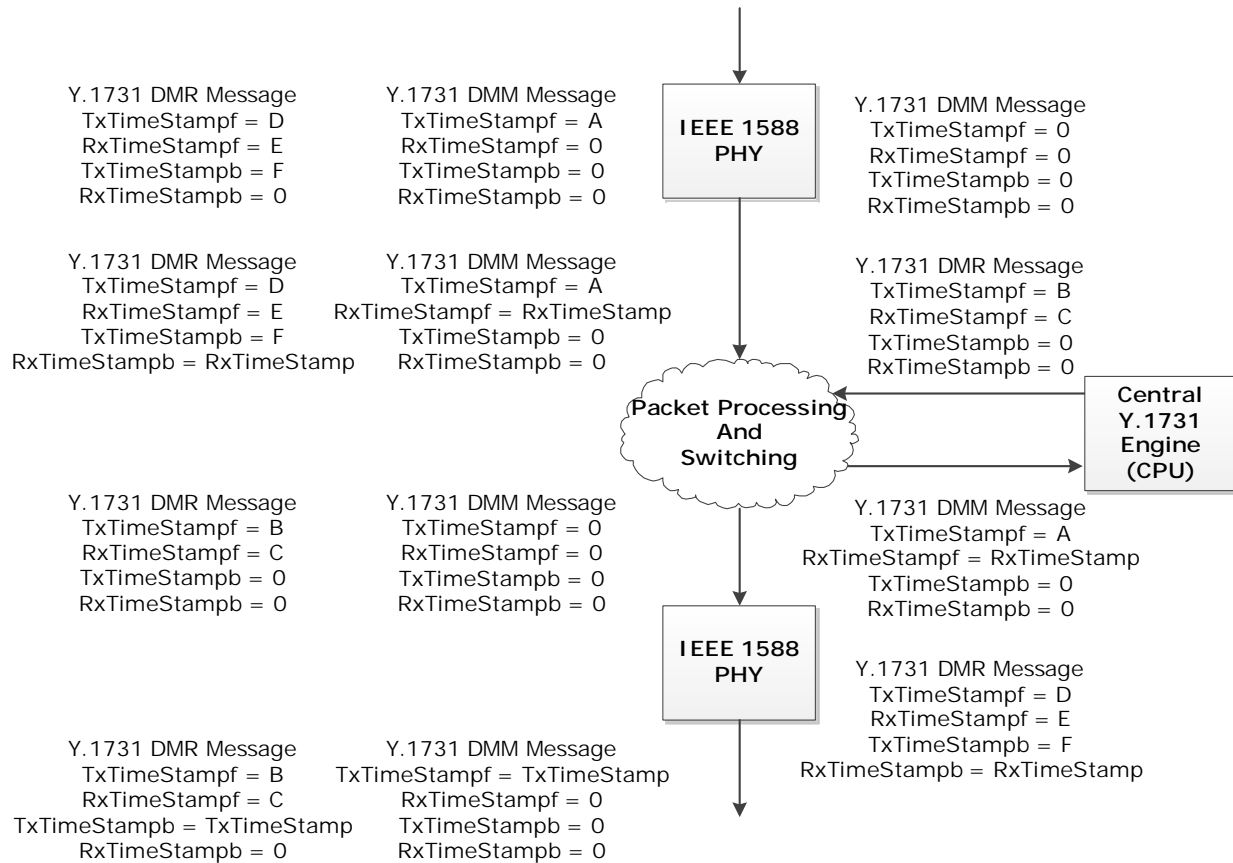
Y.1731 DMR Message
TxTimeStampf = D
RxTimeStampf = E
TxTimeStampb = F
RxTimeStampb = 0

Y.1731 DMM Message
TxTimeStampf = A
RxTimeStampf = 0
TxTimeStampb = 0
RxTimeStampb = 0

IEEE 1588 PHY

Y.1731 DMM Message
TxTimeStampf = 0
RxTimeStampf = 0
TxTimeStampb = 0
RxTimeStampb = 0

Y.1731 DMR Message
TxTimeStampf = D
RxTimeStampf = E
TxTimeStampb = F
RxTimeStampb = RxTimeStamp

Y.1731 DMM Message
TxTimeStampf = A
RxTimeStampf = RxTimeStamp
TxTimeStampb = 0
RxTimeStampb = 0

Y.1731 DMR Message
TxTimeStampf = B
RxTimeStampf = C
TxTimeStampb = 0
RxTimeStampb = 0

Packet Processing And Switching

Central Y.1731 Engine (CPU)

Y.1731 DMR Message
TxTimeStampf = B
RxTimeStampf = C
TxTimeStampb = 0
RxTimeStampb = 0

Y.1731 DMM Message
TxTimeStampf = 0
RxTimeStampf = 0
TxTimeStampb = 0
RxTimeStampb = 0

Y.1731 DMM Message
TxTimeStampf = A
RxTimeStampf = RxTimeStamp
TxTimeStampb = 0
RxTimeStampb = 0

IEEE 1588 PHY

Y.1731 DMR Message
TxTimeStampf = D
RxTimeStampf = E
TxTimeStampb = F
RxTimeStampb = RxTimeStamp

Y.1731 DMR Message
TxTimeStampf = B
RxTimeStampf = C
TxTimeStampb = TxTimeStamp
RxTimeStampb = 0

Y.1731 DMM Message
TxTimeStampf = TxTimeStamp
RxTimeStampf = 0
TxTimeStampb = 0
RxTimeStampb = 0